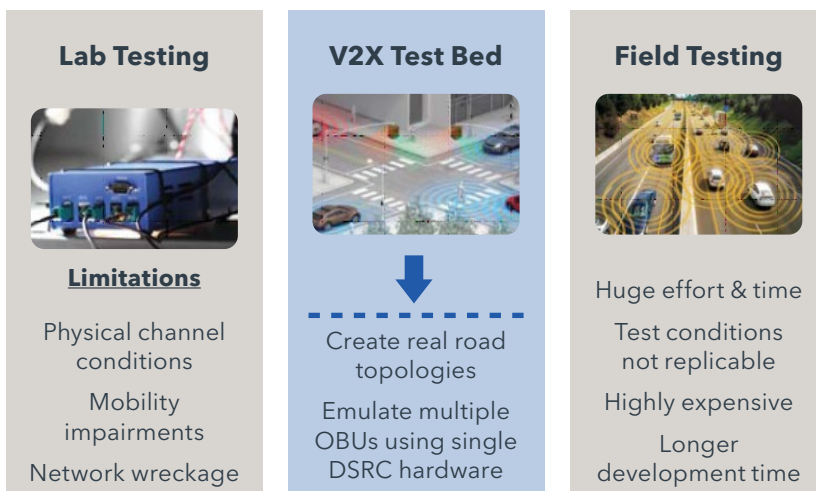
Lab Testing

Limitations

Physical channel conditions

Mobility impairments

Network wreckage

V2X Test Bed

Create real road topologies

Emulate multiple OBUs using single DSRC hardware

Field Testing

Huge effort & time

Test conditions not replicable

Highly expensive

Longer development time